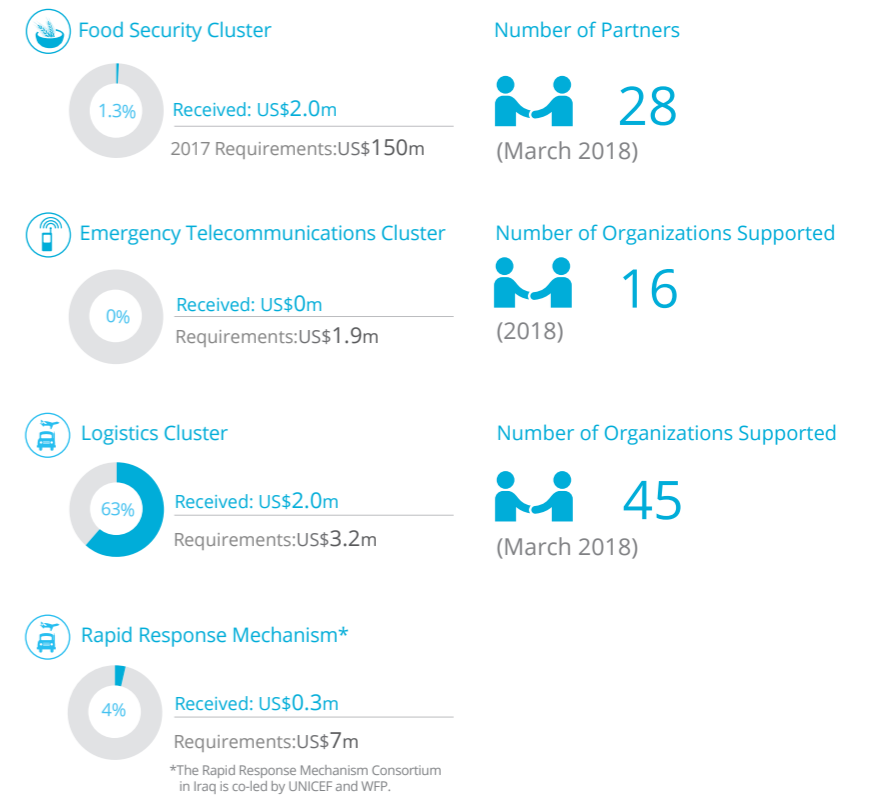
Food Security Cluster

1.3%

Received: US$2.0m

2017 Requirements:US$150m

Number of Partners

28

(March 2018)

Emergency Telecommunications Cluster

0%

Received: US$0m

Requirements:US$1.9m

Number of Organizations Supported

16

(2018)

Logistics Cluster

63%

Received: US$2.0m

Requirements:US$3.2m

Number of Organizations Supported

45

(March 2018)

Rapid Response Mechanism*

4%

Received: US$0.3m

Requirements:US$7m

*The Rapid Response Mechanism Consortium in Iraq is co-led by UNICEF and WFP.